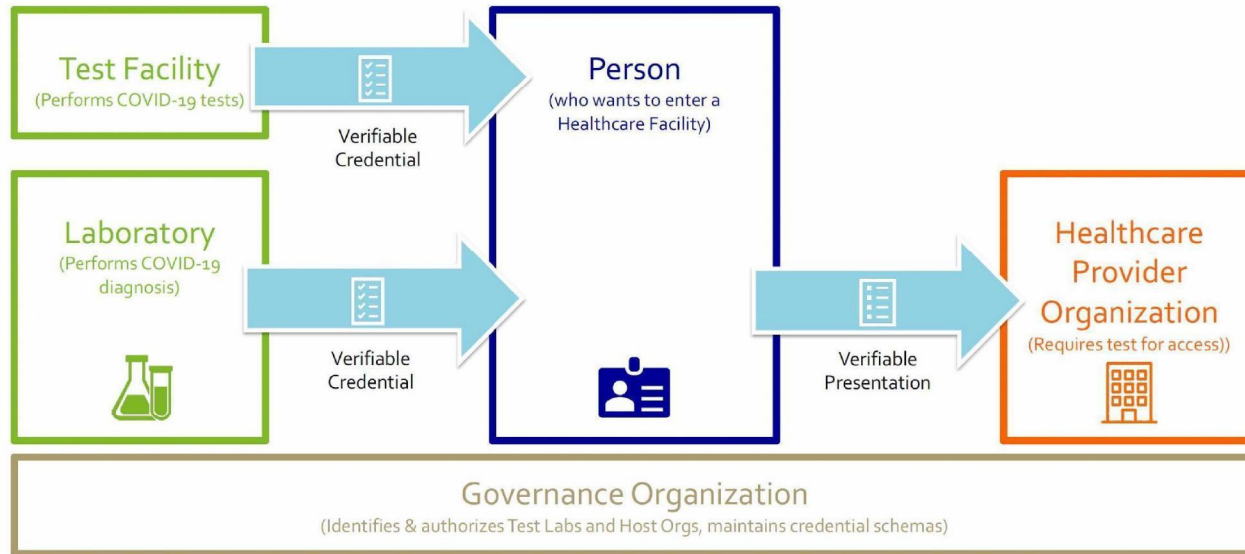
Test Facility
(Performs COVID-19 tests)

Verifiable Credential

Person
(who wants to enter a Healthcare Facility)

Laboratory
(Performs COVID-19 diagnosis)

Verifiable Credential

Verifiable Presentation

Healthcare Provider Organization
(Requires test for access))

Governance Organization
(Identifies & authorizes Test Labs and Host Orgs, maintains credential schemas)